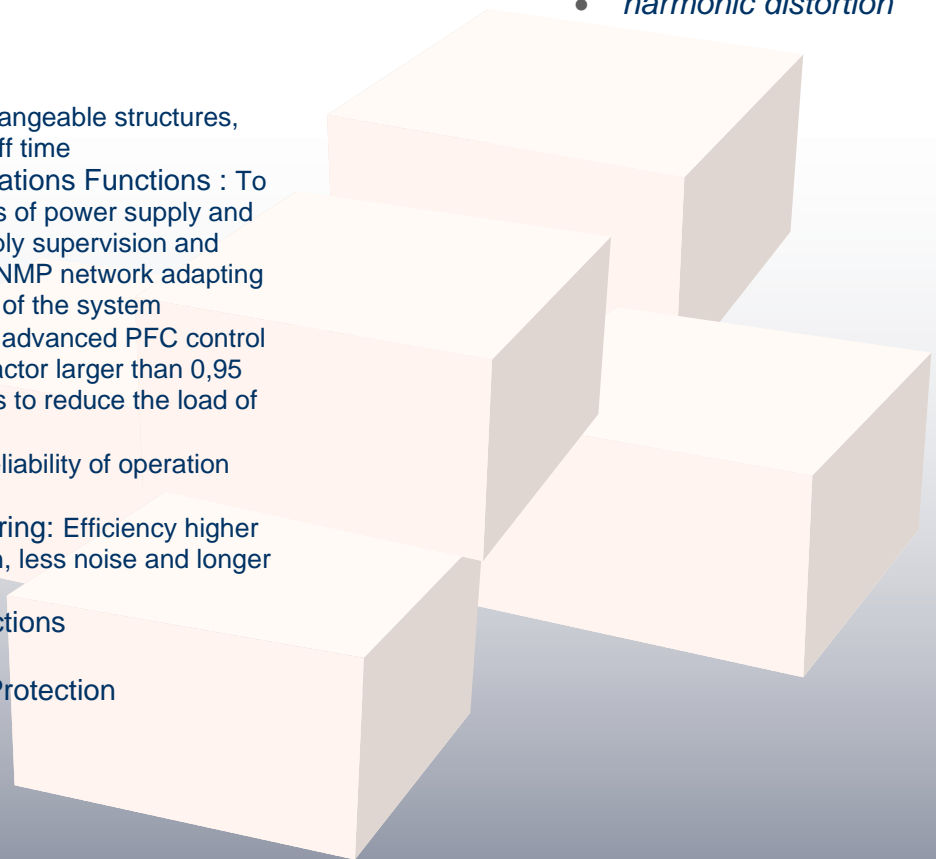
• harmonic distortion

angeable structures, ff time
ations Functions : To s of power supply and ply supervision and NMP network adapting of the system
advanced PFC control actor larger than 0,95 s to reduce the load of
liability of operation
ring: Efficiency higher n, less noise and longer
ctions
Protection